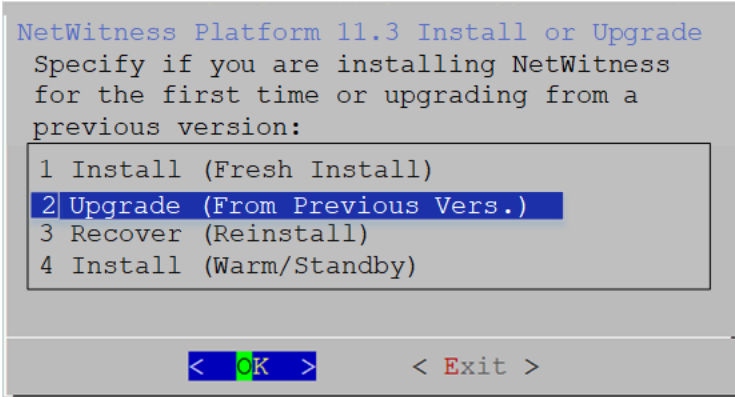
NetWitness Platform 11.3 Install or Upgrade

Specify if you are installing NetWitness for the first time or upgrading from a previous version:

1 Install (Fresh Install)
2 Upgrade (From Previous Vers.)
3 Recover (Reinstall)
4 Install (Warm/Standby)

< OK > < Exit >